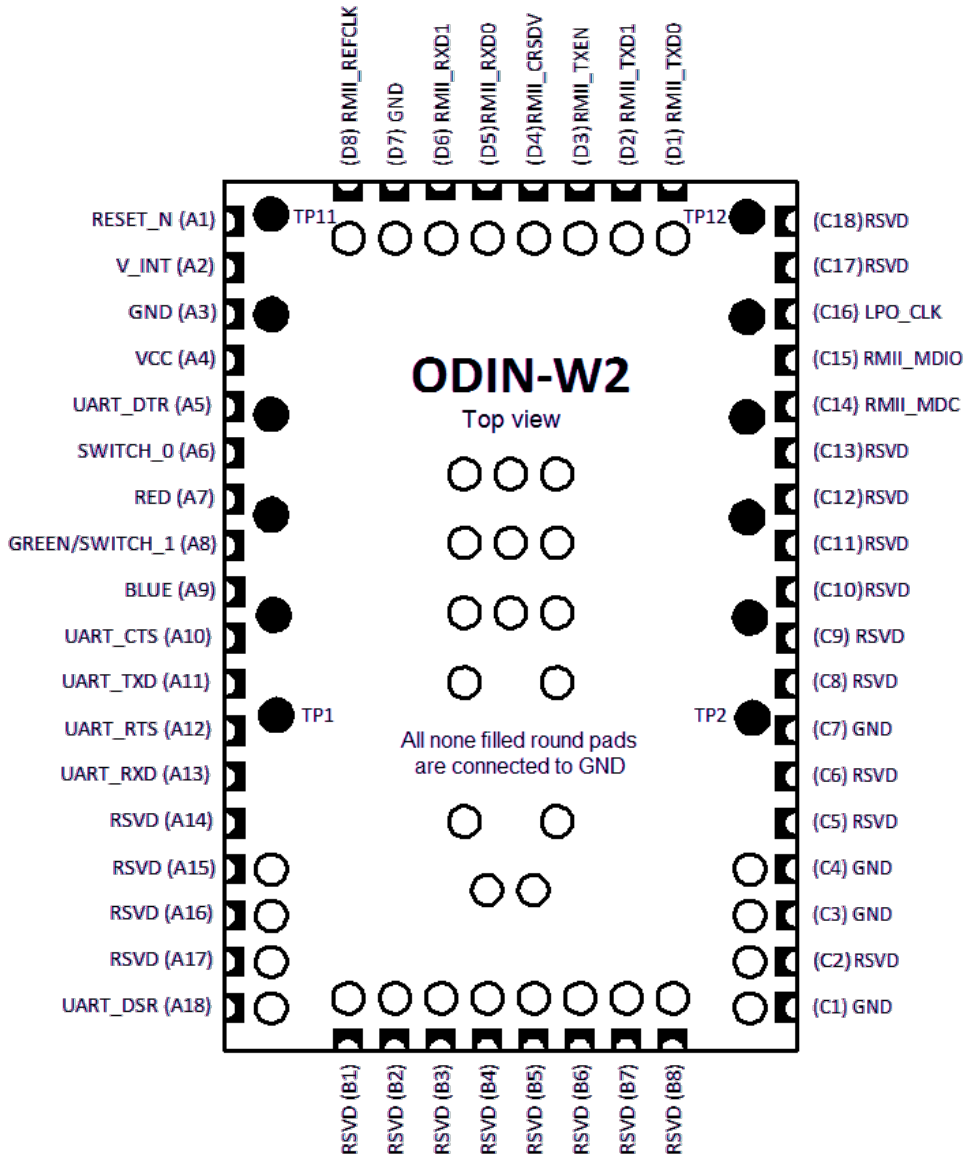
(D8) RMII_REFCLK
(D7) GND
(D6) RMII_RXD1
(D5)RMII_RXD0
(D4)RMII_CRSDV
(D3)RMII_TXEN
(D2) RMII_TXD1
(D1) RMII_TXD0

RESET_N (A1)
TP11
TP12
(C18)RSVD
V_INT (A2)
(C17)RSVD
GND (A3)
(C16) LPO_CLK
VCC (A4)
(C15) RMII_MDIO
ODIN-W2
Top view
UART_DTR (A5)
(C14) RMII_MDC
SWITCH_0 (A6)
(C13)RSVD
RED (A7)
(C12)RSVD
GREEN/SWITCH_1 (A8)
(C11)RSVD
BLUE (A9)
(C10)RSVD
UART_CTS (A10)
(C9) RSVD
UART_TXD (A11)
(C8) RSVD
UART_RTS (A12)
TP1
TP2
(C7) GND
All none filled round pads are connected to GND
UART_RXD (A13)
(C6) RSVD
RSVD (A14)
(C5) RSVD
RSVD (A15)
(C4) GND
RSVD (A16)
(C3) GND
RSVD (A17)
(C2)RSVD
UART_DSR (A18)
(C1) GND

RSVD (B1)
RSVD (B2)
RSVD (B3)
RSVD (B4)
RSVD (B5)
RSVD (B6)
RSVD (B7)
RSVD (B8)